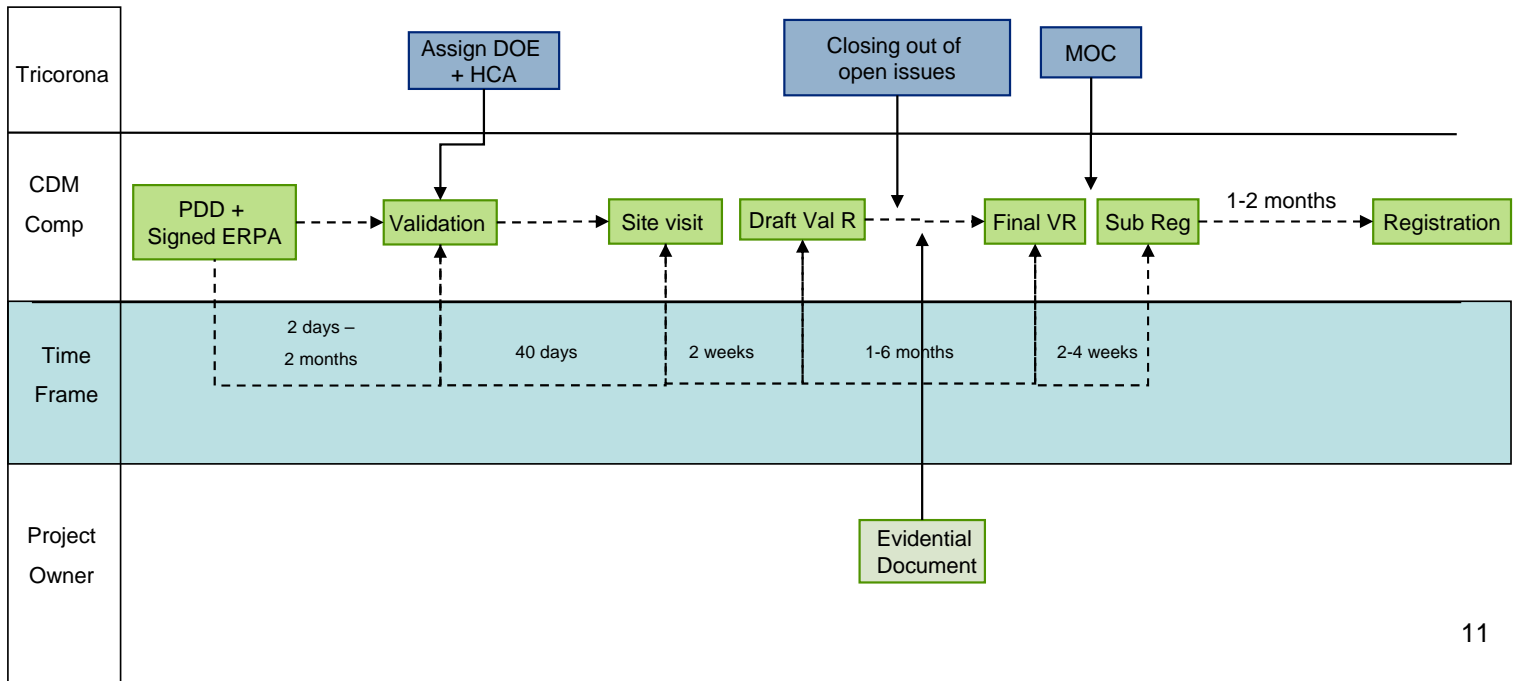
Tricorona

Assign DOE + HCA

Closing out of open issues

MOC

CDM Comp

PDD + Signed ERPA

Validation

Site visit

Draft Val R

Final VR

Sub Reg

1-2 months

Registration

Time Frame

2 days – 2 months

40 days

2 weeks

1-6 months

2-4 weeks

Project Owner

Evidential Document

11